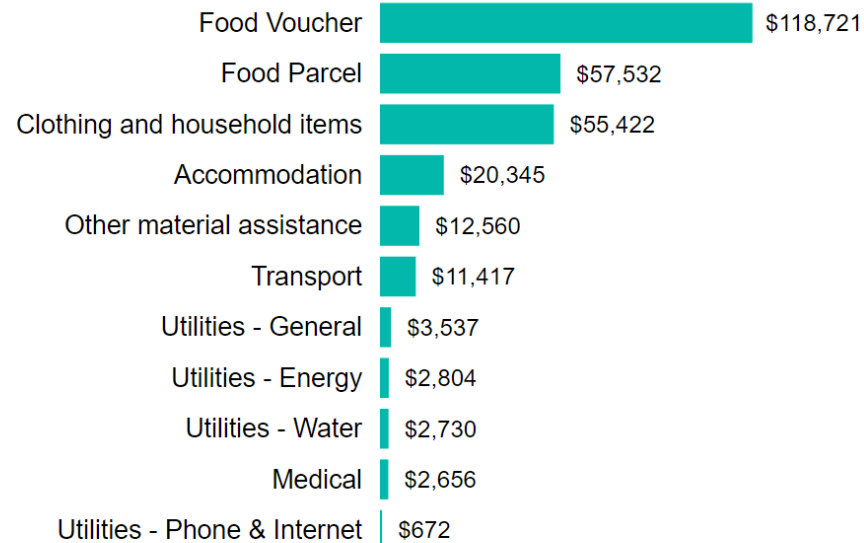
| Category | Amount |
|---|---|
| Food Voucher | \$118,721 |
| Food Parcel | \$57,532 |
| Clothing and household items | \$55,422 |
| Accommodation | \$20,345 |
| Other material assistance | \$12,560 |
| Transport | \$11,417 |
| Utilities - General | \$3,537 |
| Utilities - Energy | \$2,804 |
| Utilities - Water | \$2,730 |
| Medical | \$2,656 |
| Utilities - Phone & Internet | \$672 |